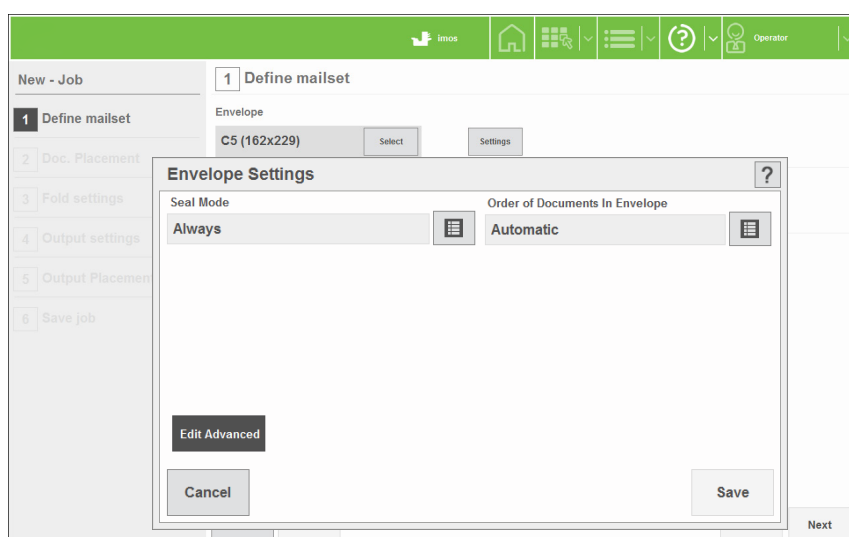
imos

Operator

New - Job

1 Define mailset

2 Doc. Placement

3 Fold settings

4 Output settings

5 Output Placement

6 Save job

1 Define mailset

Envelope

C5 (162x229)

Select

Settings

Envelope Settings

?

Seal Mode

Always

Order of Documents In Envelope

Automatic

Edit Advanced

Cancel

Save

Next